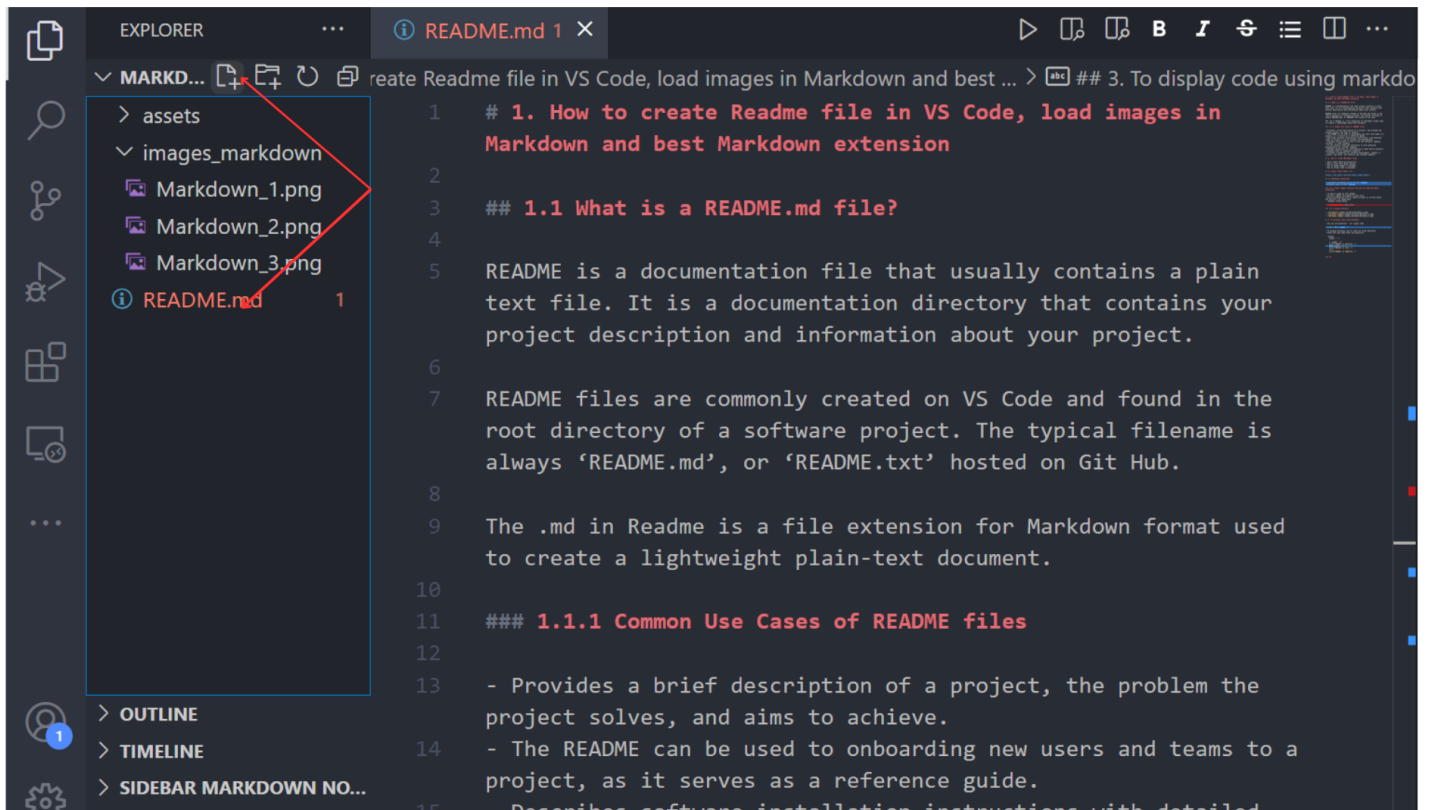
EXPLORER ···

README.md 1 ×

MARKD...

reate Readme file in VS Code, load images in Markdown and best ... > ## 3. To display code using markdo

assets
images_markdown
Markdown_1.png
Markdown_2.png
Markdown_3.png
README.md 1

1 # 1. How to create Readme file in VS Code, load images in Markdown and best Markdown extension
2
3 ## 1.1 What is a README.md file?
4
5 README is a documentation file that usually contains a plain text file. It is a documentation directory that contains your project description and information about your project.
6
7 README files are commonly created on VS Code and found in the root directory of a software project. The typical filename is always 'README.md', or 'README.txt' hosted on Git Hub.
8
9 The .md in Readme is a file extension for Markdown format used to create a lightweight plain-text document.
10
11 ### 1.1.1 Common Use Cases of README files
12
13 - Provides a brief description of a project, the problem the project solves, and aims to achieve.
14 - The README can be used to onboarding new users and teams to a project, as it serves as a reference guide.
15 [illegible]

OUTLINE
TIMELINE
SIDEBAR MARKDOWN NO...

1